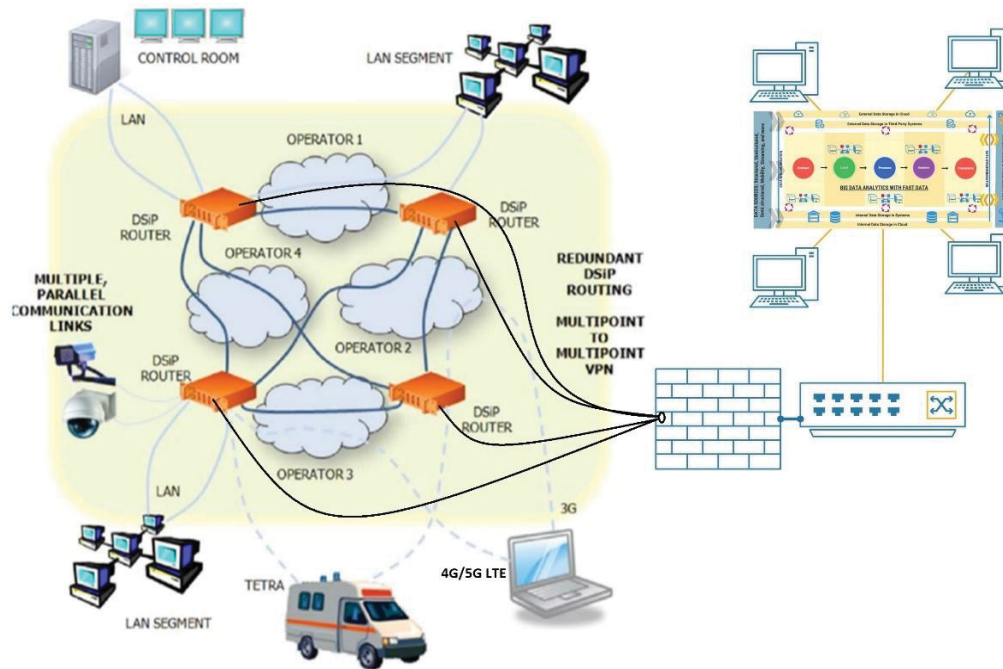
CONTROL ROOM

LAN SEGMENT

LAN

OPERATOR 1

DSiP ROUTER

DSiP ROUTER

OPERATOR 4

MULTIPLE, PARALLEL COMMUNICATION LINKS

REDUNDANT DSiP ROUTING

MULTIPOINT TO MULTIPOINT VPN

OPERATOR 2

DSiP ROUTER

DSiP ROUTER

OPERATOR 3

LAN

3G

LAN SEGMENT

TETRA

4G/5G LTE

BIG DATA ANALYTICS WITH FAST DATA

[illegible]